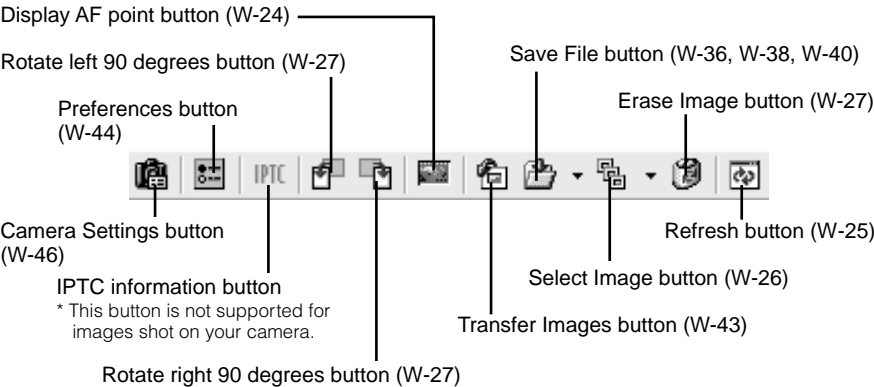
Display AF point button (W-24)

Rotate left 90 degrees button (W-27)

Save File button (W-36, W-38, W-40)

Preferences button (W-44)

Erase Image button (W-27)

IPTC

Camera Settings button (W-46)

Refresh button (W-25)

IPTC information button

* This button is not supported for images shot on your camera.

Select Image button (W-26)

Transfer Images button (W-43)

Rotate right 90 degrees button (W-27)